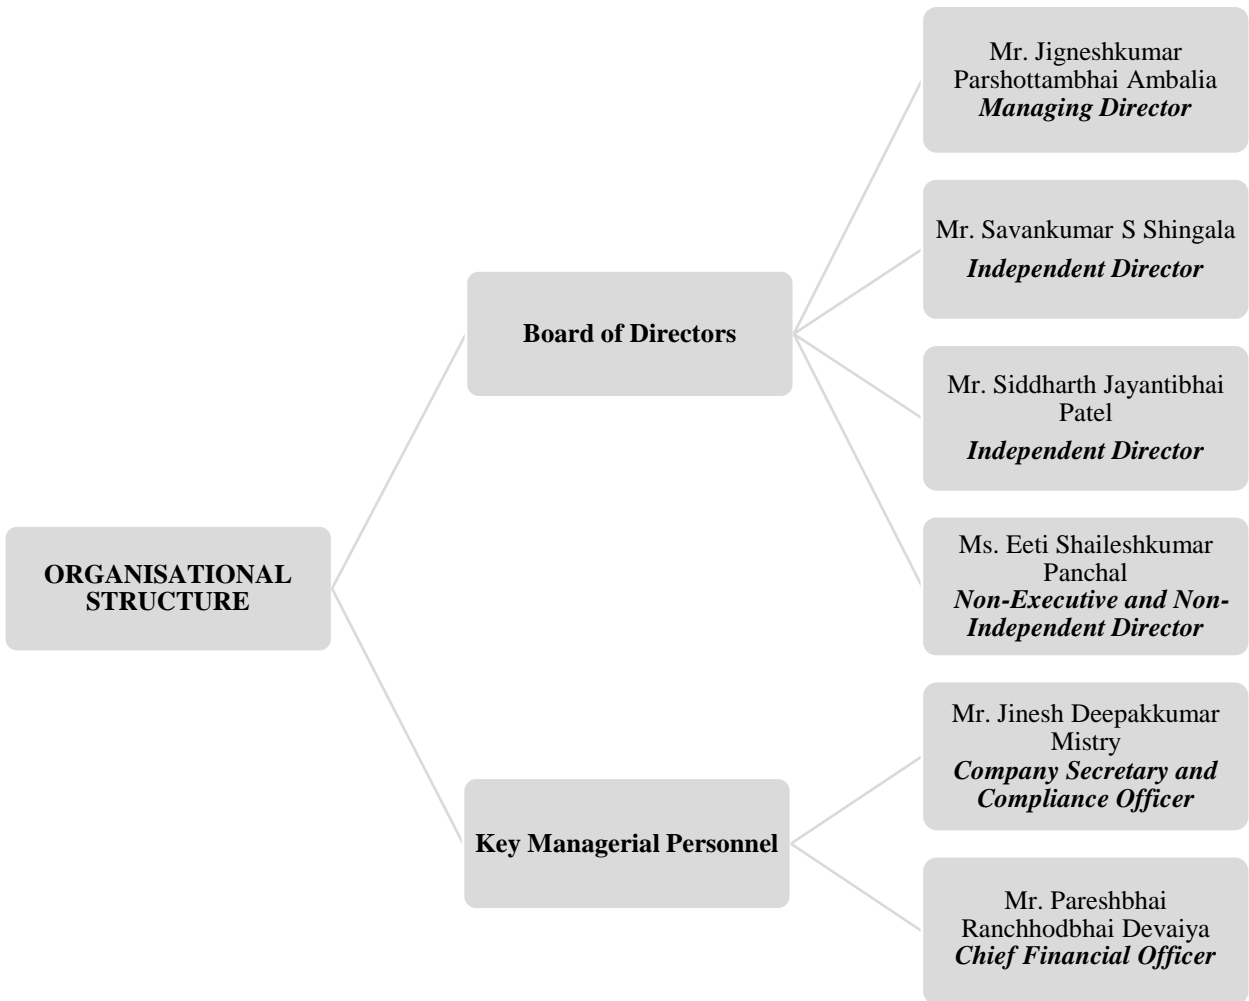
ORGANISATIONAL STRUCTURE

Board of Directors

Mr. Jigneshkumar Parshottambhai Ambalia
Managing Director

Mr. Savankumar S Shingala
Independent Director

Mr. Siddharth Jayantibhai Patel
Independent Director

Ms. Eeti Shaileshkumar Panchal
Non-Executive and Non-Independent Director

Key Managerial Personnel

Mr. Jinesh Deepakkumar Mistry
Company Secretary and Compliance Officer

Mr. Pareshbhai Ranchhodbhai Devaiya
Chief Financial Officer